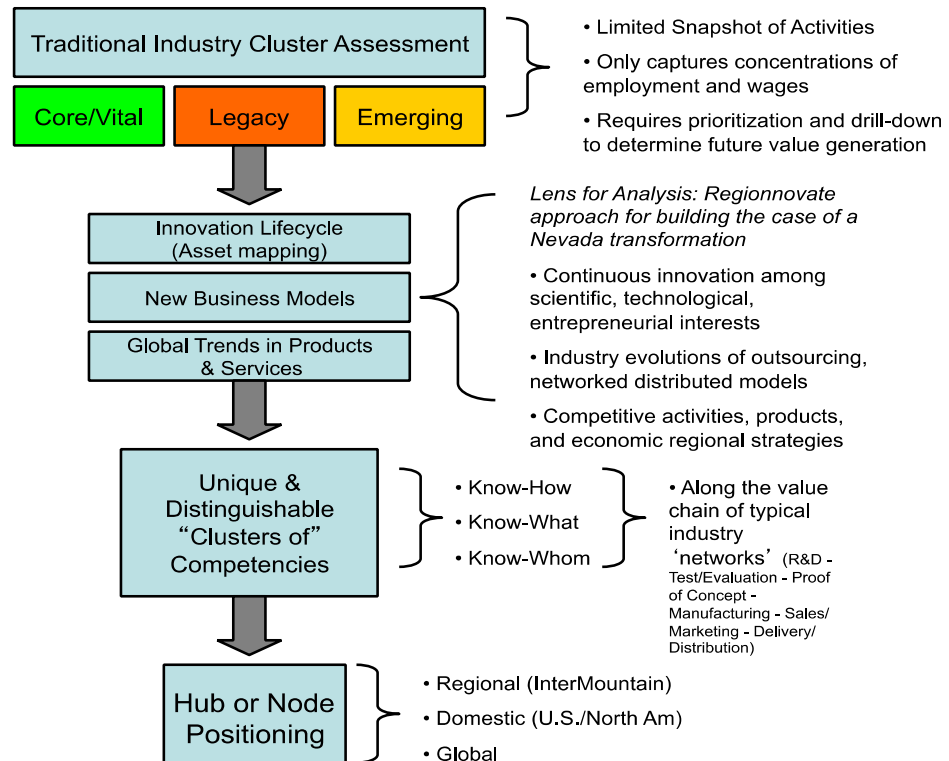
Traditional Industry Cluster Assessment

Core/Vital

Legacy

Emerging

• Limited Snapshot of Activities

• Only captures concentrations of employment and wages

• Requires prioritization and drill-down to determine future value generation

Innovation Lifecycle (Asset mapping)

New Business Models

Global Trends in Products & Services

*Lens for Analysis: Regionnovate approach for building the case of a Nevada transformation*

• Continuous innovation among scientific, technological, entrepreneurial interests

• Industry evolutions of outsourcing, networked distributed models

• Competitive activities, products, and economic regional strategies

Unique & Distinguishable "Clusters of" Competencies

• Know-How

• Know-What

• Know-Whom

• Along the value chain of typical industry 'networks' (R&D - Test/Evaluation - Proof of Concept - Manufacturing - Sales/ Marketing - Delivery/ Distribution)

Hub or Node Positioning

• Regional (InterMountain)

• Domestic (U.S./North Am)

• Global